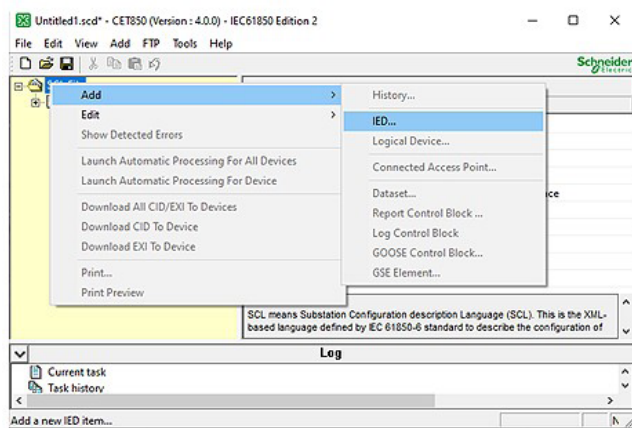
Untitled1.scd* - CET850 (Version : 4.0.0) - IEC61850 Edition 2

File Edit View Add FTP Tools Help

Schneider Electric

Add
Edit
Show Detected Errors
Launch Automatic Processing For All Devices
Launch Automatic Processing For Device
Download All CID/EXI To Devices
Download CID To Device
Download EXI To Device
Print...
Print Preview

History...
IED...
Logical Device...
Connected Access Point...
Dataset...
Report Control Block ...
Log Control Block
GOOSE Control Block...
GSE Element...

ce

SCL means Substation Configuration description Language (SCL). This is the XML-based language defined by IEC 61850-6 standard to describe the configuration of

Log

Current task
Task history

Add a new IED item...